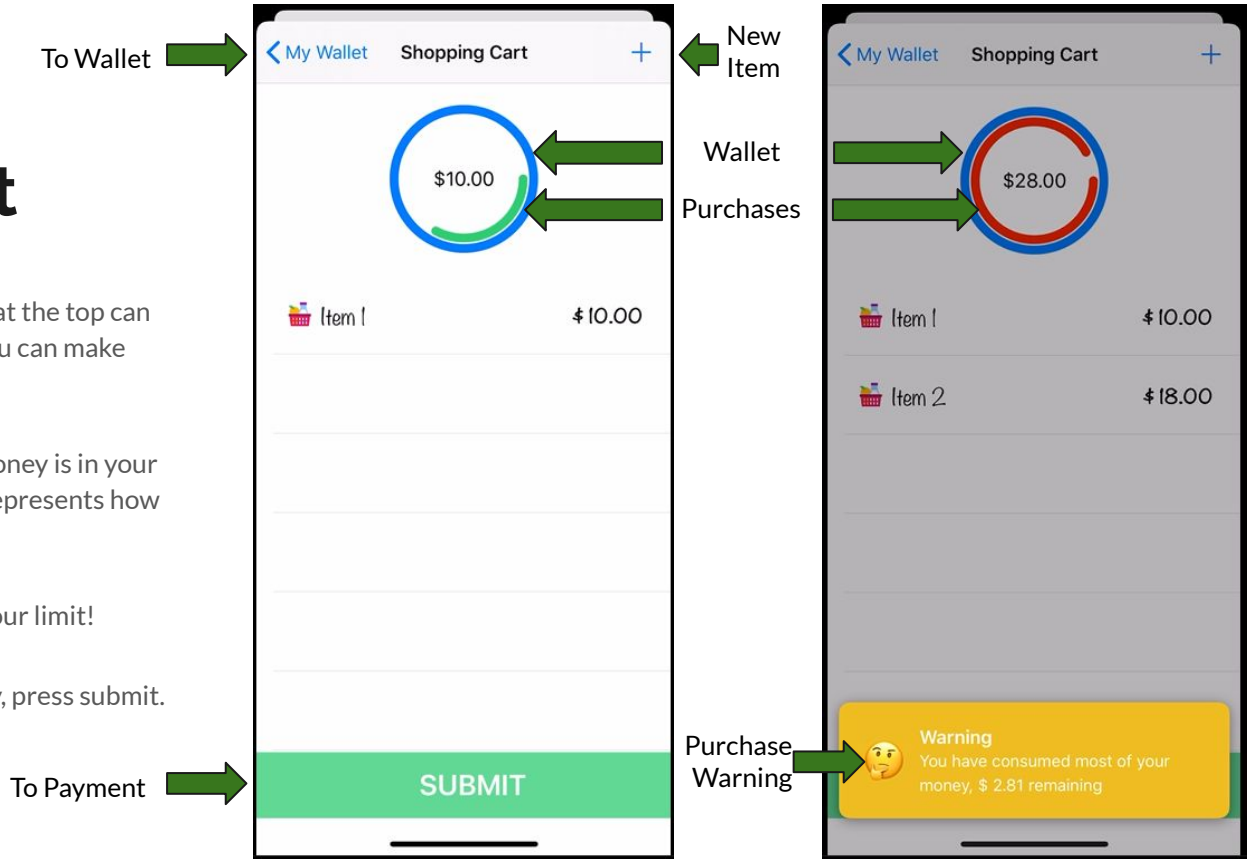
t

at the top can
u can make

oney is in your
epresents how

ur limit!

, press submit.

To Wallet

My Wallet
Shopping Cart
+

$10.00

Item 1 $10.00

SUBMIT

To Payment

New Item

Wallet

Purchases

Purchase Warning

My Wallet
Shopping Cart
+

$28.00

Item 1 $10.00

Item 2 $18.00

Warning
You have consumed most of your money, $ 2.81 remaining